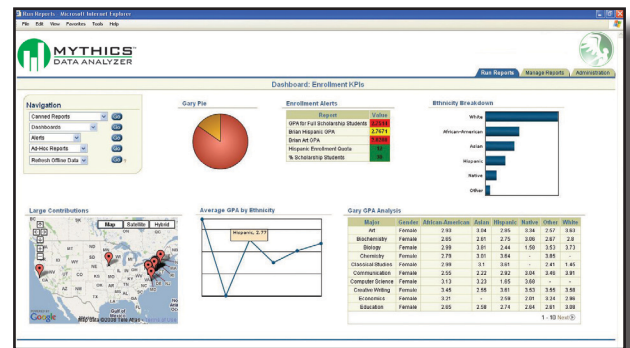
Run Reports - Microsoft Internet Explorer
File Edit View Favorites Tools Help

MYTHICS
DATA ANALYZER

Run Reports Manage Reports Administration

Dashboard: Enrollment KPIs

Navigation
Canned Reports Go
Dashboards Go
Alerts Go
Ad-Hoc Reports Go
Refresh Offline Data Go

Gary Pie

Enrollment Alerts

| Report | Value |
|---|---|
| GPA for Full Scholarship Students | 2.5444 |
| Brian Hispanic GPA | 2.7671 |
| Brian Art GPA | 1.8190 |
| Hispanic Enrollment Quota | 52 |
| % Scholarship Students | 36 |

Ethnicity Breakdown
White
African-American
Asian
Hispanic
Native
Other

Large Contributions
Map Satellite Hybrid
Google
Map data ©2008 Tele Atlas

Average GPA by Ethnicity
Hispanic, 2.77

Gary GPA Analysis

| Major | Gender | African-American | Asian | Hispanic | Native | Other | White |
|---|---|---|---|---|---|---|---|
| Art | Female | 2.93 | 3.04 | 2.95 | 3.34 | 2.57 | 3.63 |
| Biochemistry | Female | 2.65 | 2.61 | 2.75 | 3.00 | 2.67 | 2.8 |
| Biology | Female | 2.99 | 3.01 | 2.44 | 1.50 | 3.53 | 3.73 |
| Chemistry | Female | 2.78 | 3.01 | 3.64 | - | 3.95 | - |
| Classical Studies | Female | 2.98 | 3.1 | 3.61 | - | 2.41 | 1.45 |
| Communication | Female | 2.55 | 2.22 | 2.92 | 3.04 | 3.45 | 3.91 |
| Computer Science | Female | 3.13 | 3.23 | 1.65 | 3.60 | - | - |
| Creative Writing | Female | 3.45 | 2.55 | 3.61 | 3.53 | 3.55 | 3.56 |
| Economics | Female | 3.31 | - | 2.59 | 2.01 | 3.34 | 2.36 |
| Education | Female | 2.65 | 2.58 | 2.74 | 2.64 | 2.81 | 3.00 |

1 - 10 Next